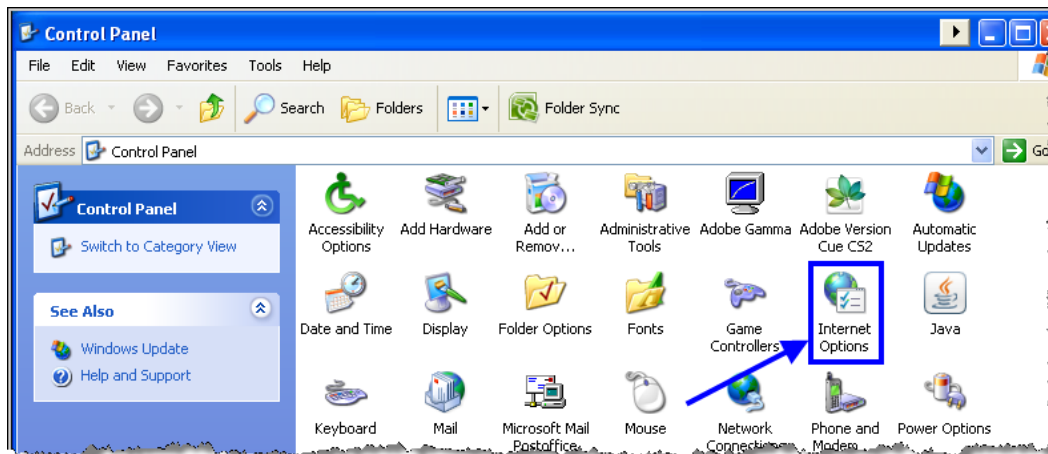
Control Panel

File Edit View Favorites Tools Help

Back Search Folders Folder Sync

Address Control Panel Go

Control Panel

Switch to Category View

See Also

Windows Update

Help and Support

Accessibility Options

Add Hardware

Add or Remov...

Administrative Tools

Adobe Gamma

Adobe Version Cue CS2

Automatic Updates

Date and Time

Display

Folder Options

Fonts

Game Controllers

Internet Options

Java

Keyboard

Mail

Microsoft Mail Postoffice

Mouse

Network Connection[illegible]

Phone and Modem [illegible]

Power Options